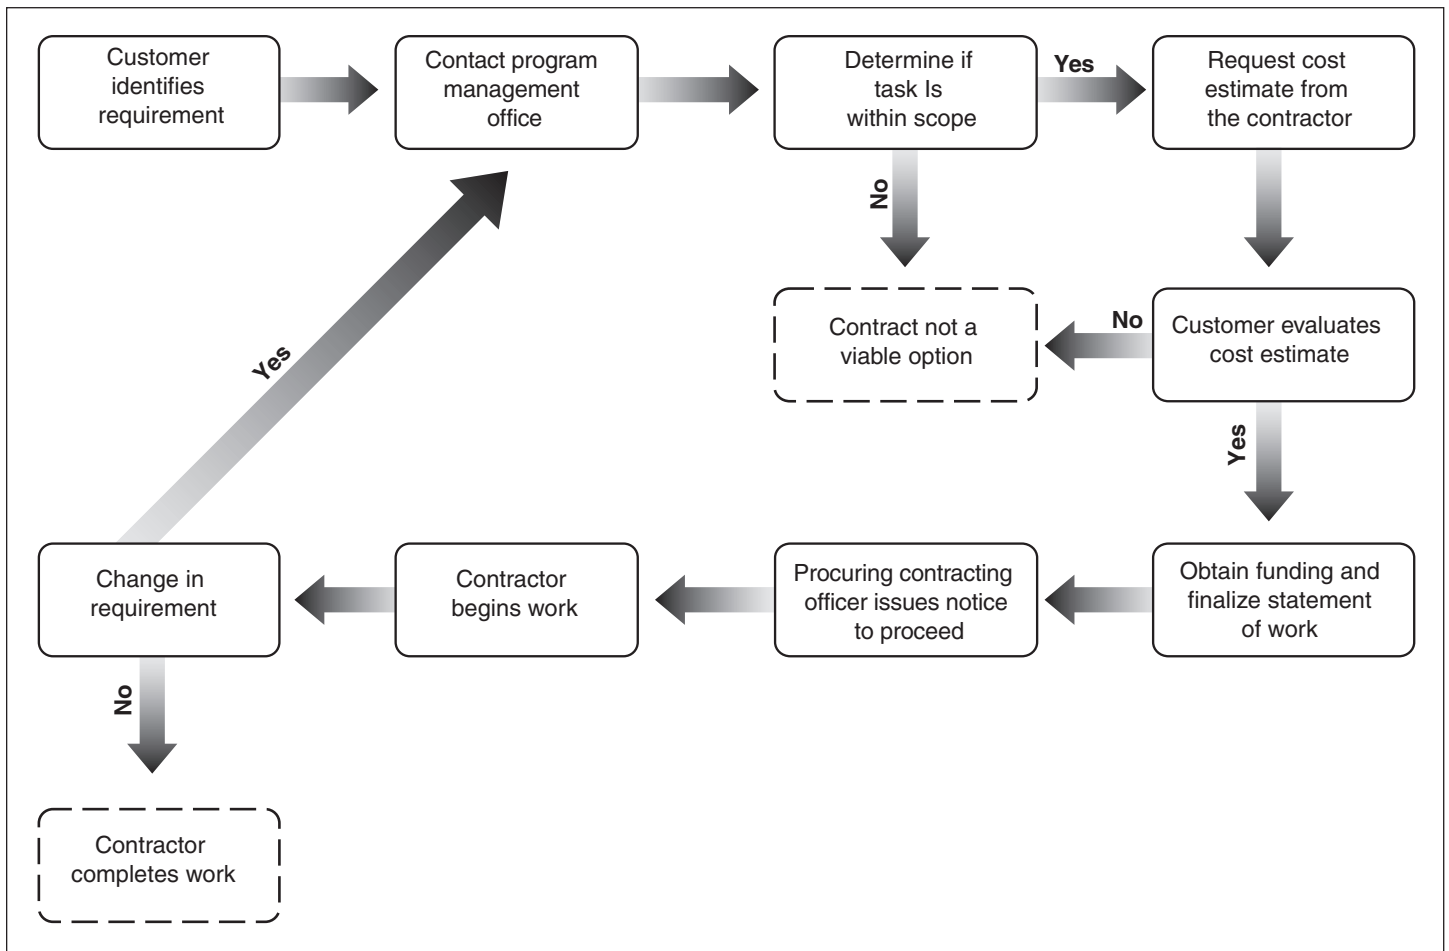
Customer identifies requirement

Contact program management office

Determine if task Is within scope

Yes

Request cost estimate from the contractor

No

Contract not a viable option

No

Customer evaluates cost estimate

Yes

Yes

Change in requirement

Contractor begins work

Procuring contracting officer issues notice to proceed

Obtain funding and finalize statement of work

No

Contractor completes work